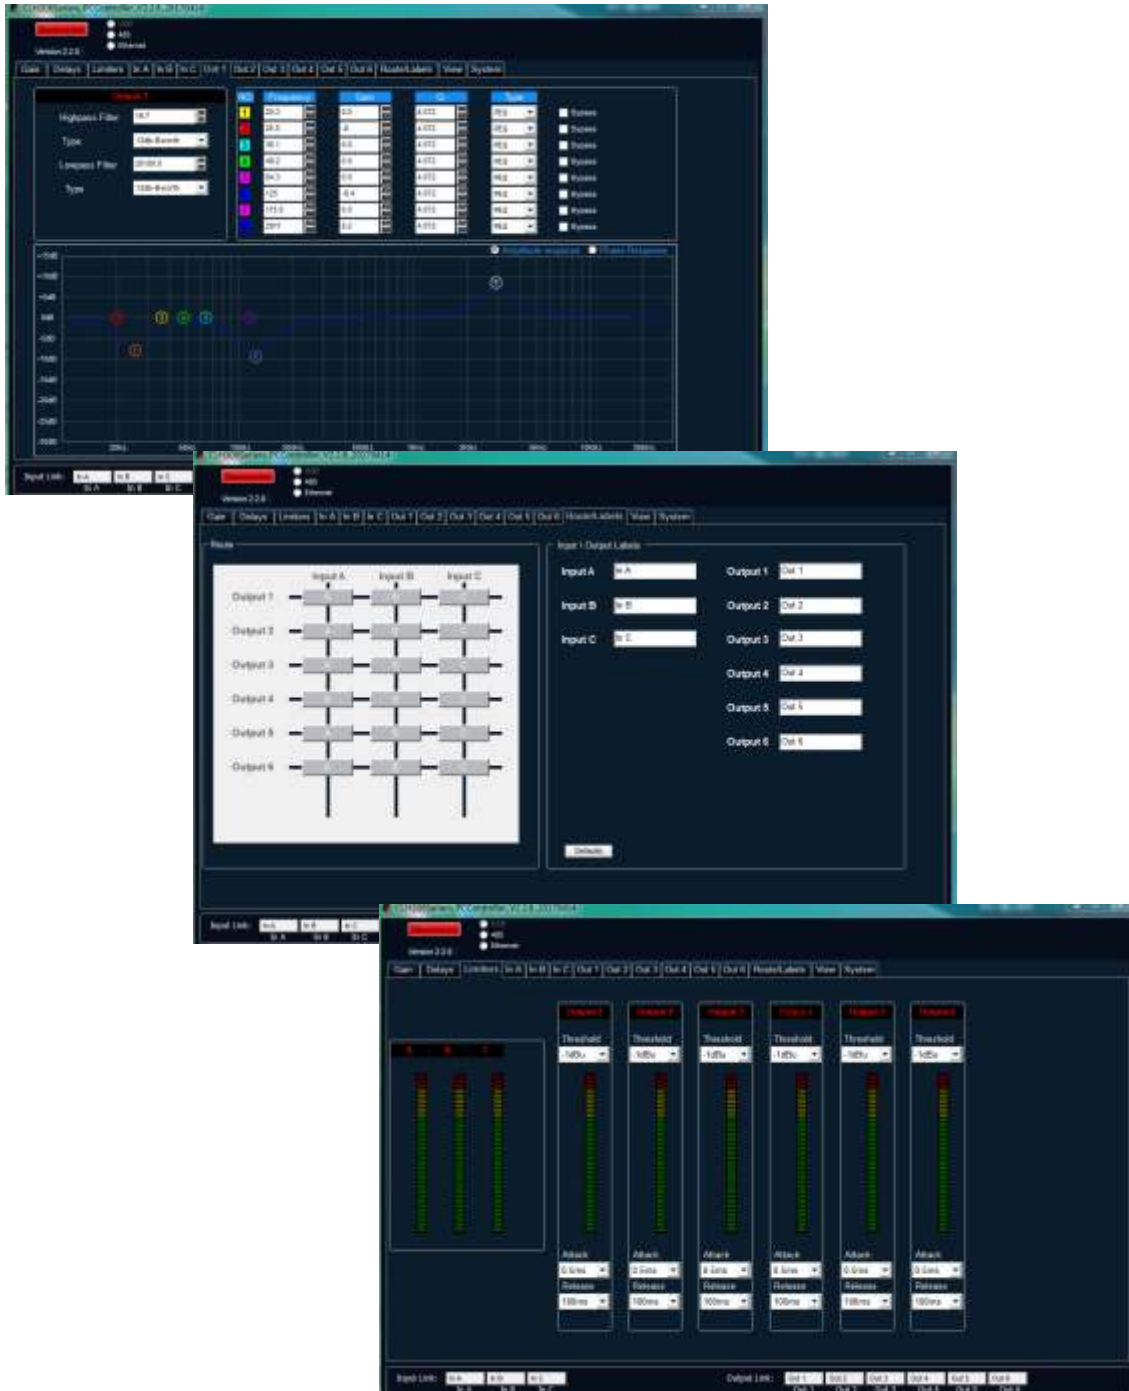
Version 2.2.6

Gain | Delays | Limiters | In A | In B | In C | Out 1 | Out 2 | Out 3 | Out 4 | Out 5 | Out 6 | Route/Labels | View | System

Output 1

Highpass Filter

Type

Lowpass Filter

Type

NO. | Frequency | Gain | Q | Type

Bypass
Bypass
Bypass
Bypass
Bypass
Bypass
Bypass
Bypass

Amplitude response
Phase Response

Input Link:

Version 2.2.6

Gain | Delays | Limiters | In A | In B | In C | Out 1 | Out 2 | Out 3 | Out 4 | Out 5 | Out 6 | Route/Labels | View | System

Route

Input A
Input B
Input C

Output 1
Output 2
Output 3
Output 4
Output 5
Output 6

Input / Output Labels

Input A | In A
Input B | In B
Input C | In C

Output 1 | Out 1
Output 2 | Out 2
Output 3 | Out 3
Output 4 | Out 4
Output 5 | Out 5
Output 6 | Out 6

Defaults

Input Link:

Version 2.2.6

Gain | Delays | Limiters | In A | In B | In C | Out 1 | Out 2 | Out 3 | Out 4 | Out 5 | Out 6 | Route/Labels | View | System

A B C

Threshold
Threshold
Threshold
Threshold
Threshold
Threshold

Attack
Release

Input Link:

Output Link: